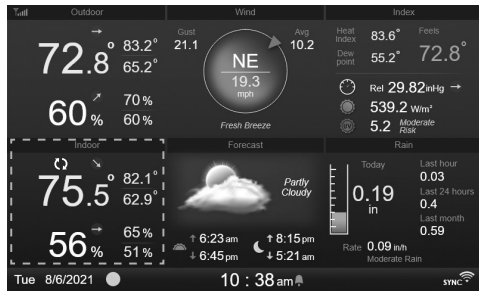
Outdoor
72.8 °
→ 83.2°
65.2°
60 %
↗ 70 %
60 %

Wind
Gust 21.1
Avg 10.2
NE
19.3
mph
Fresh Breeze

Index
Heat Index 83.6°
Feels 72.8°
Dew point 55.2°
Rel 29.82 inHg →
539.2 W/m²
5.2 Moderate Risk

Indoor
75.5 °
↘ 82.1°
62.9°
56 %
→ 65 %
51 %

Forecast
Partly Cloudy
↑ 6:23 am
↓ 6:45 pm
↑ 8:15 pm
↓ 5:21 am

Rain
Today
0.19
in
Last hour 0.03
Last 24 hours 0.4
Last month 0.59
Rate 0.09 in/h
Moderate Rain

Tue 8/6/2021
10 : 38 am
SYNC